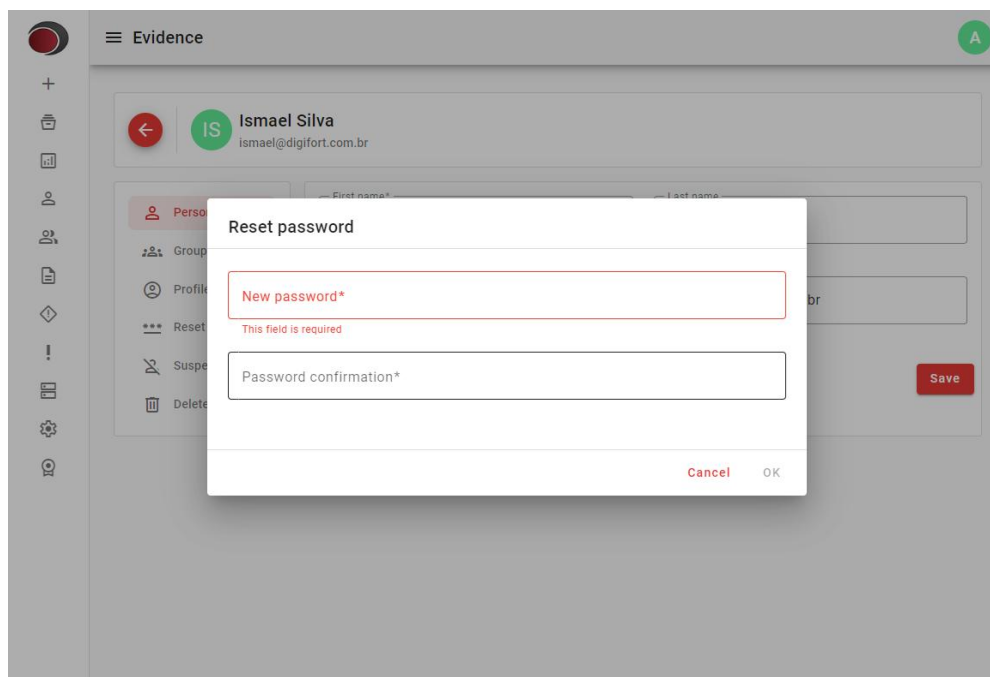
Evidence

A

IS

Ismael Silva

ismael@digifort.com.br

Perso

Group

Profile

Reset

Suspe

Delete

First name*

Last name

br

Save

Reset password

New password*

This field is required

Password confirmation*

Cancel

OK